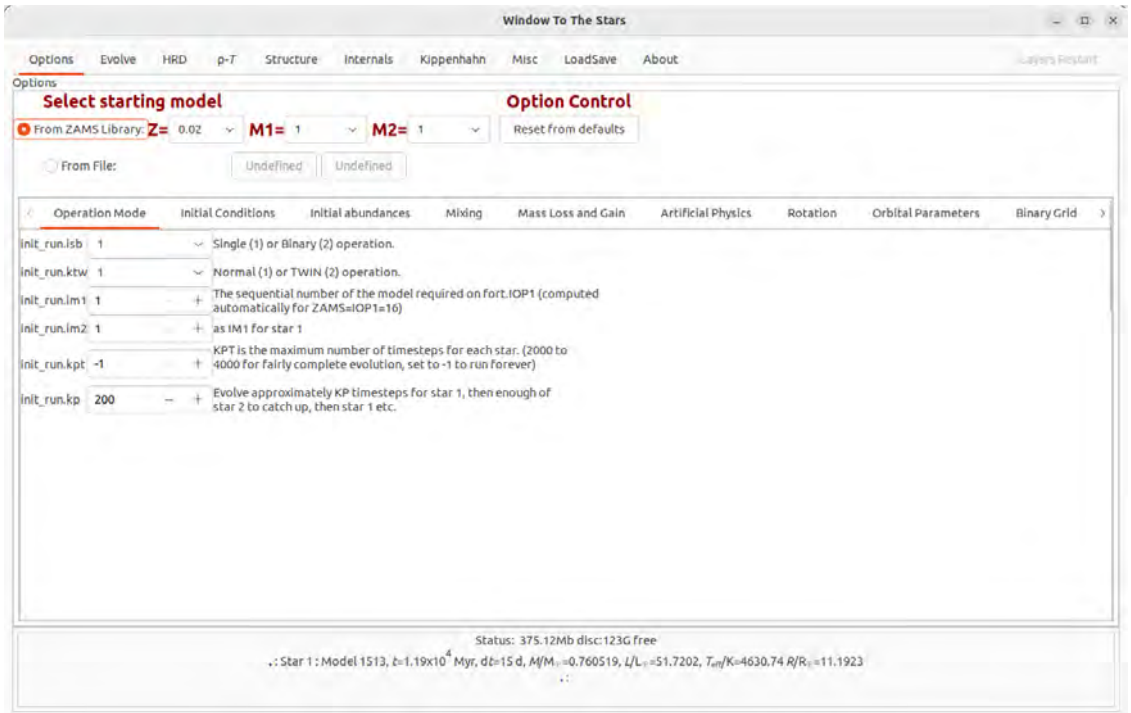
Window To The Stars

Options Evolve HRD ρ-T Structure Internals Kippenhahn Misc LoadSave About

Layers Restart

Options

Select starting model

Option Control

From ZAMS Library: Z= 0.02 M1= 1 M2= 1

Reset from defaults

From File: Undefined Undefined

Operation Mode Initial Conditions Initial abundances Mixing Mass Loss and Gain Artificial Physics Rotation Orbital Parameters Binary Grid

init_run.isb 1 Single (1) or Binary (2) operation.

init_run.ktw 1 Normal (1) or TWIN (2) operation.

init_run.im1 1 The sequential number of the model required on fort.IOP1 (computed automatically for ZAMS=IOP1=16)

init_run.im2 1 as IM1 for star 1

init_run.kpt -1 KPT is the maximum number of timesteps for each star. (2000 to 4000 for fairly complete evolution, set to -1 to run forever)

init_run.kp 200 Evolve approximately KP timesteps for star 1, then enough of star 2 to catch up, then star 1 etc.

Status: 375.12Mb disc:123G free

.: Star 1 : Model 1513, $t$=1.19x$10^4$ Myr, d$t$=15 d, $M/M_\odot$=0.760519, $L/L_\odot$=51.7202, $T_{eff}$/K=4630.74 $R/R_\odot$=11.1923

.: